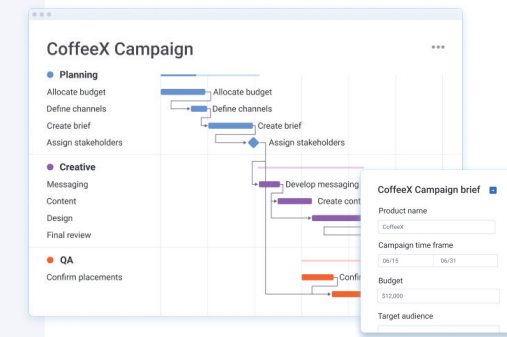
CoffeeX Campaign

Planning
Allocate budget
Define channels
Create brief
Assign stakeholders

Allocate budget
Define channels
Create brief
Assign stakeholders

Creative
Messaging
Content
Design
Final review

Develop messaging
Create cont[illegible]

QA
Confirm placements

Confir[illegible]

CoffeeX Campaign brief
Product name
CoffeeX
Campaign time frame
06/15
06/31
Budget
$12,000
Target audience